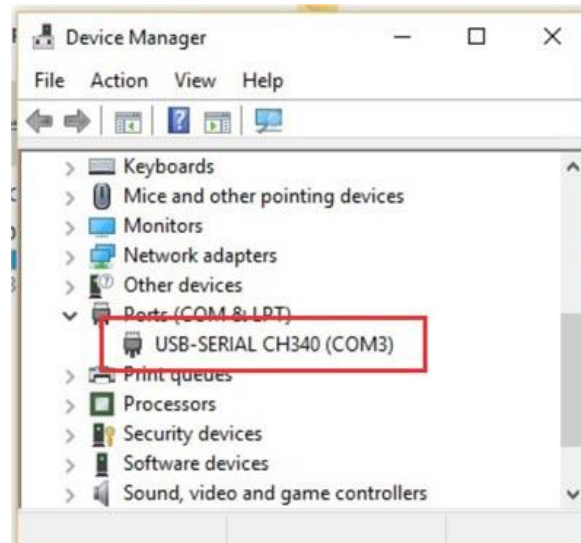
Device Manager

File Action View Help

Keyboards
Mice and other pointing devices
Monitors
Network adapters
Other devices
Ports (COM & LPT)
USB-SERIAL CH340 (COM3)
Print queues
Processors
Security devices
Software devices
Sound, video and game controllers